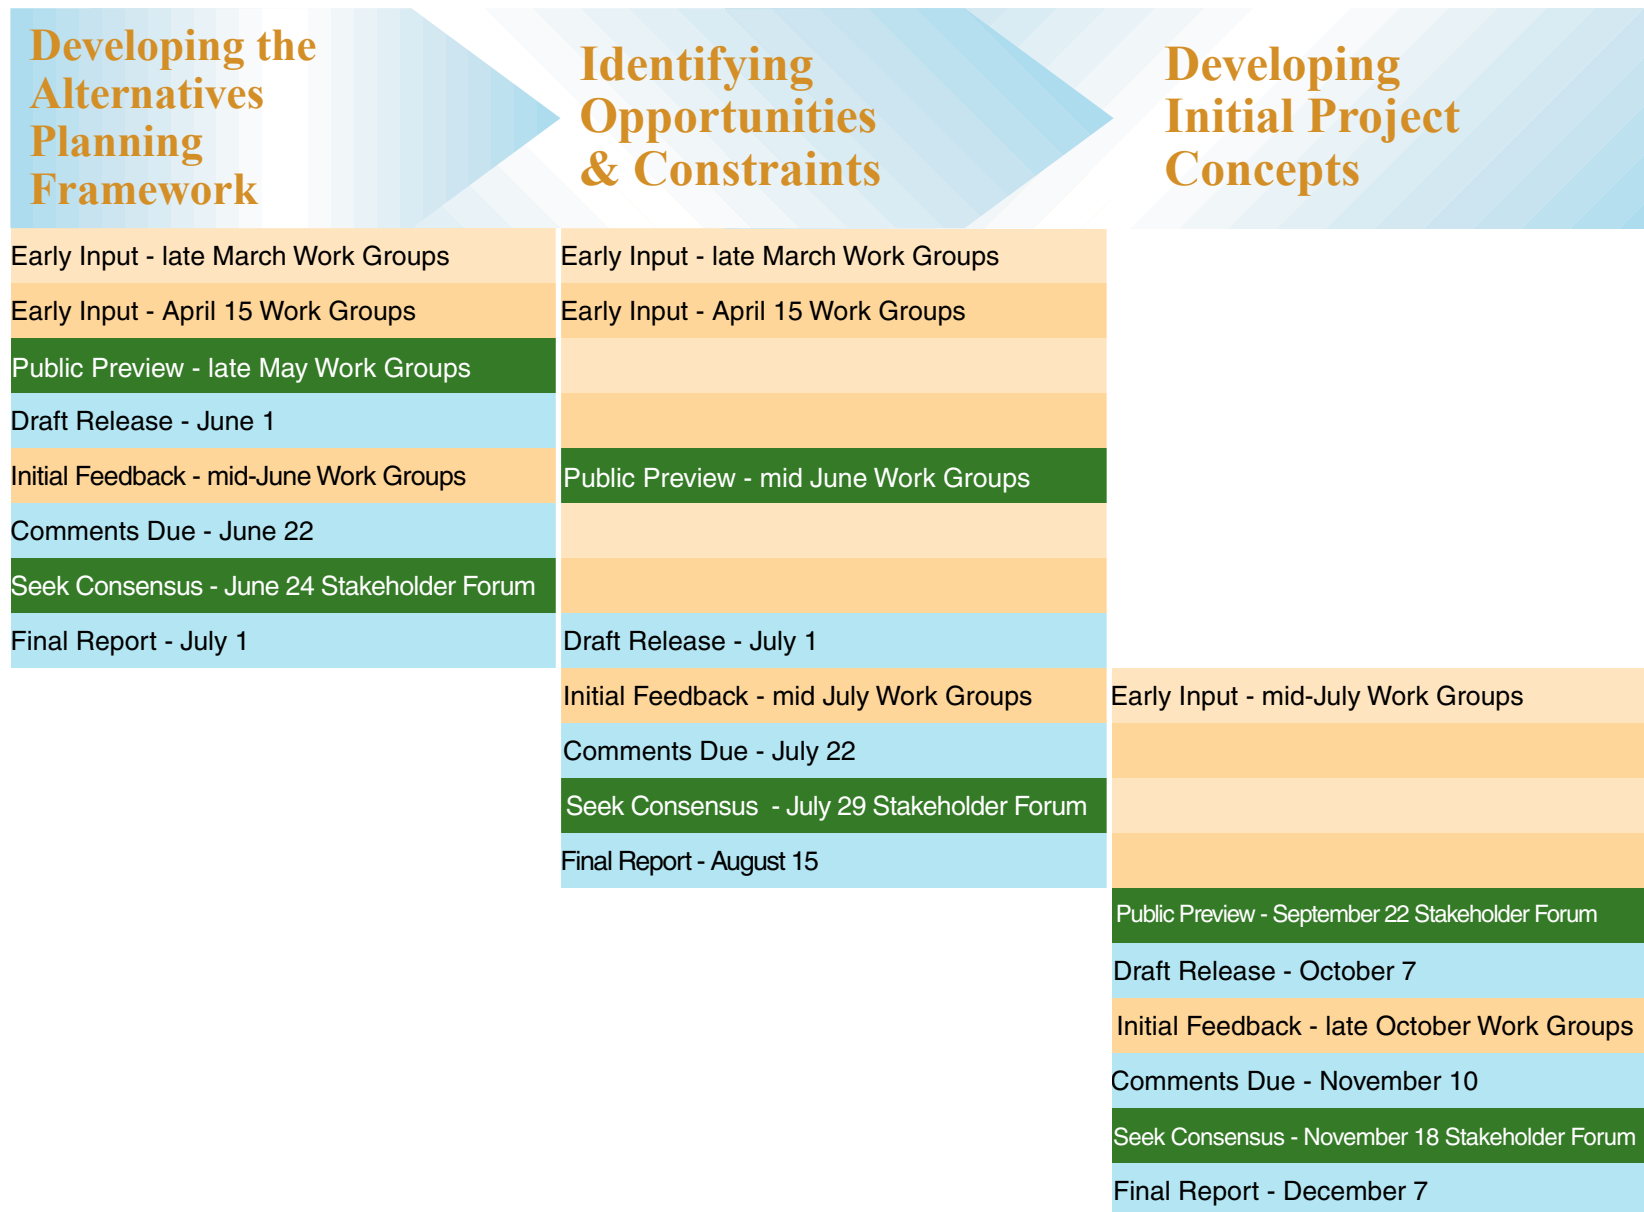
Developing the Alternatives Planning Framework

Early Input - late March Work Groups

Early Input - April 15 Work Groups

Public Preview - late May Work Groups

Draft Release - June 1

Initial Feedback - mid-June Work Groups

Comments Due - June 22

Seek Consensus - June 24 Stakeholder Forum

Final Report - July 1

Identifying Opportunities & Constraints

Early Input - late March Work Groups

Early Input - April 15 Work Groups

Public Preview - mid June Work Groups

Draft Release - July 1

Initial Feedback - mid July Work Groups

Comments Due - July 22

Seek Consensus - July 29 Stakeholder Forum

Final Report - August 15

Developing Initial Project Concepts

Early Input - mid-July Work Groups

Public Preview - September 22 Stakeholder Forum

Draft Release - October 7

Initial Feedback - late October Work Groups

Comments Due - November 10

Seek Consensus - November 18 Stakeholder Forum

Final Report - December 7